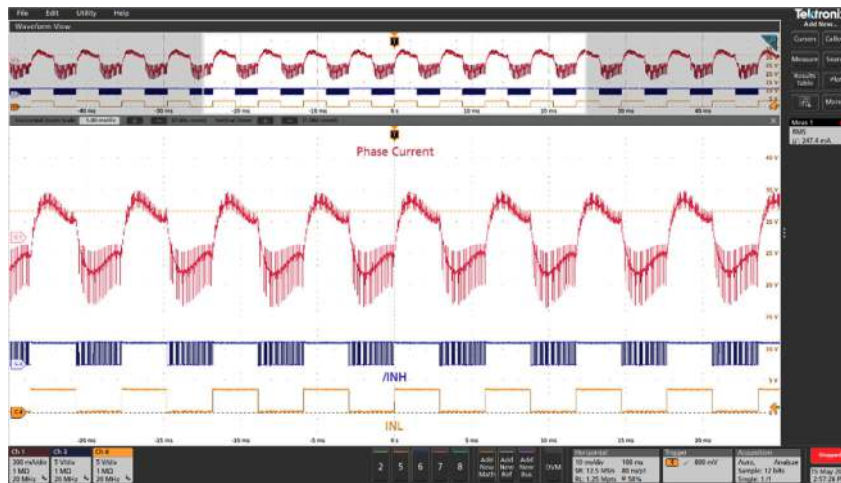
File Edit Utility Help
Waveform View
Tektronix
Add New...
Cursors Callout
Measure Search
Results Table
Plot
More
Meas 1
RMS
μ: 247.4 mA
Phase Current
/INH
INL
-40 ms -30 ms -20 ms -10 ms 0 s 10 ms 20 ms 30 ms 40 ms
-20 ms -15 ms -10 ms -5 ms 0 s 5 ms 10 ms 15 ms 20 ms
40 V
30 V
25 V
20 V
15 V
10 V
5 V
Ch 1 300 mA/div 1 MΩ 20 MHz
Ch 3 5 V/div 1 MΩ 20 MHz
Ch 4 5 V/div 1 MΩ 20 MHz
2 5 6 7 8
Add New Math
Add New Ref
Add New Bus
DVM
Horizontal 10 ms/div 100 ms SR: 12.5 MS/s 80 ns/pt RL: 1.25 Mpts 58%
Trigger 800 mV
Acquisition Auto, Analyze Sample: 12 bits Single: 1/1
Stopped
15 May 20
2:57:26 PM